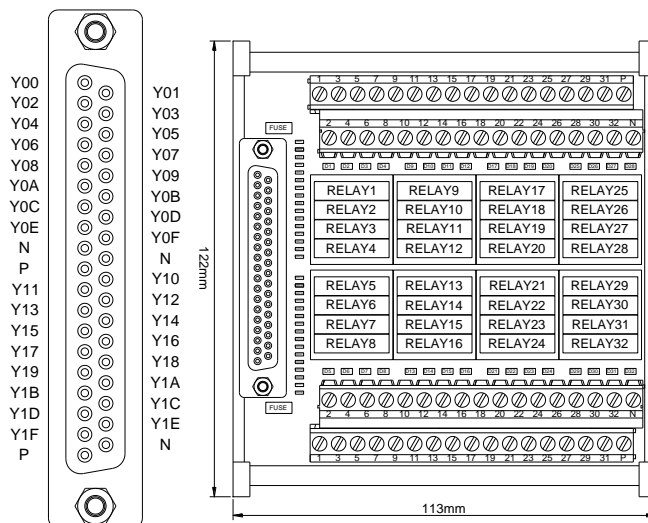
Y00
Y02
Y04
Y06
Y08
Y0A
Y0C
Y0E
N
P
Y11
Y13
Y15
Y17
Y19
Y1B
Y1D
Y1F
P

Y01
Y03
Y05
Y07
Y09
Y0B
Y0D
Y0F
N
Y10
Y12
Y14
Y16
Y18
Y1A
Y1C
Y1E
N

122mm

FUSE

1 3 5 7 9 11 13 15 17 19 21 23 25 27 29 31 P
2 4 6 8 10 12 14 16 18 20 22 24 26 28 30 32 N

| RELAY1 | RELAY9 | RELAY17 | RELAY25 |
|---|---|---|---|
| RELAY2 | RELAY10 | RELAY18 | RELAY26 |
| RELAY3 | RELAY11 | RELAY19 | RELAY27 |
| RELAY4 | RELAY12 | RELAY20 | RELAY28 |

| RELAY5 | RELAY13 | RELAY21 | RELAY29 |
|---|---|---|---|
| RELAY6 | RELAY14 | RELAY22 | RELAY30 |
| RELAY7 | RELAY15 | RELAY23 | RELAY31 |
| RELAY8 | RELAY16 | RELAY24 | RELAY32 |

FUSE

2 4 6 8 10 12 14 16 18 20 22 24 26 28 30 32 N
1 3 5 7 9 11 13 15 17 19 21 23 25 27 29 31 P

113mm